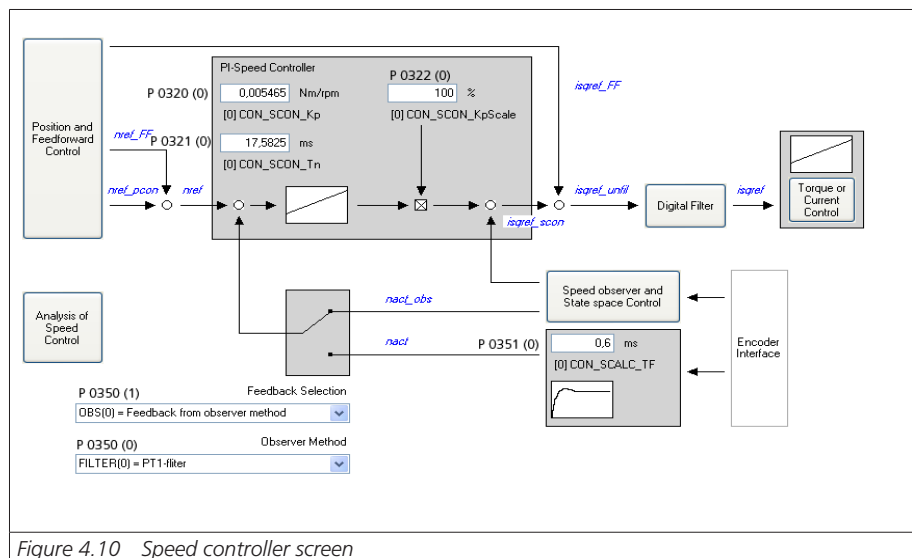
Position and Feedforward Control

PI-Speed Controller

P 0320 (0)
0,005465 Nm/rpm
[0] CON_SCON_Kp

P 0321 (0)
17,5825 ms
[0] CON_SCON_Tn

P 0322 (0)
100 %
[0] CON_SCON_KpScale

isqref_FF

nref_FF

nref_pcon

nref

isqref_unfil

isqref_scon

Digital Filter

isqref

Torque or Current Control

Speed observer and State space Control

Analysis of Speed Control

nact_obs

nact

P 0351 (0)
0,6 ms
[0] CON_SCALC_TF

Encoder Interface

P 0350 (1) Feedback Selection
OBS(0) = Feedback from observer method

P 0350 (0) Observer Method
FILTER(0) = PT1-filter

Figure 4.10 Speed controller screen